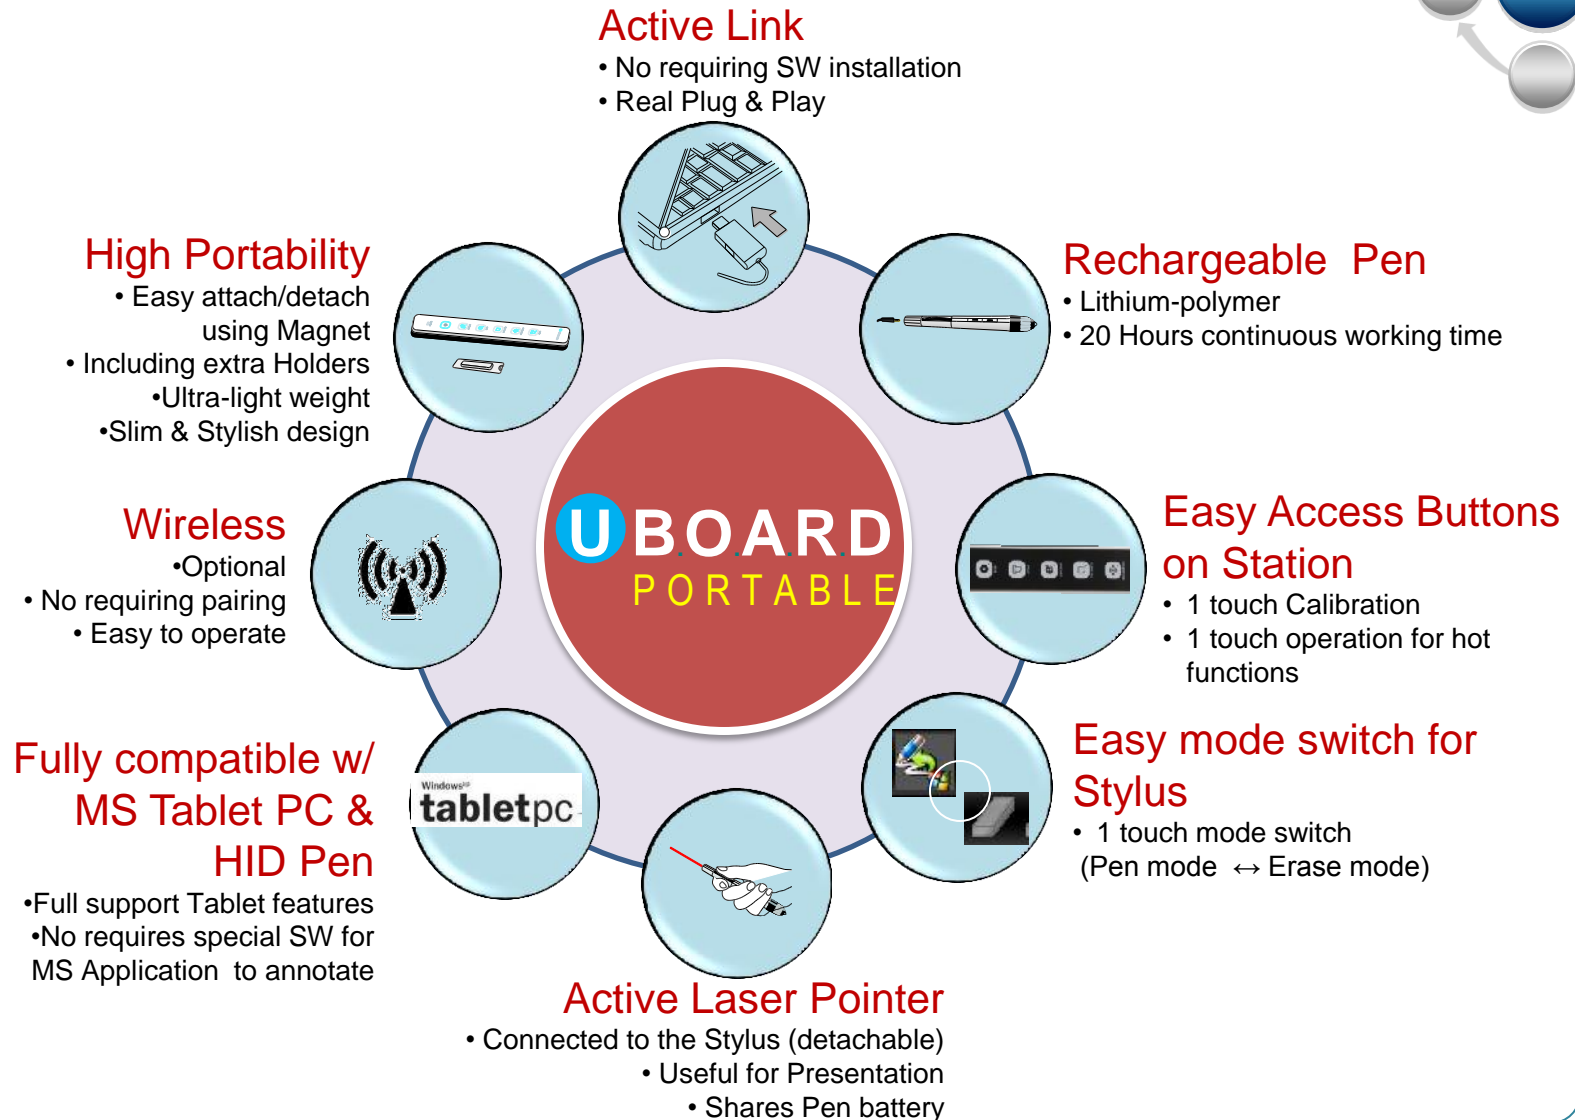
Active Link
• No requiring SW installation
• Real Plug & Play

High Portability
• Easy attach/detach using Magnet
• Including extra Holders
•Ultra-light weight
•Slim & Stylish design

Rechargeable Pen
• Lithium-polymer
• 20 Hours continuous working time

UBOARD
PORTABLE

Wireless
•Optional
• No requiring pairing
• Easy to operate

Easy Access Buttons on Station
• 1 touch Calibration
• 1 touch operation for hot functions

Fully compatible w/ MS Tablet PC & HID Pen
•Full support Tablet features
•No requires special SW for MS Application to annotate

Windows XP
tabletpc

Easy mode switch for Stylus
• 1 touch mode switch
(Pen mode ↔ Erase mode)

Active Laser Pointer
• Connected to the Stylus (detachable)
• Useful for Presentation
• Shares Pen battery